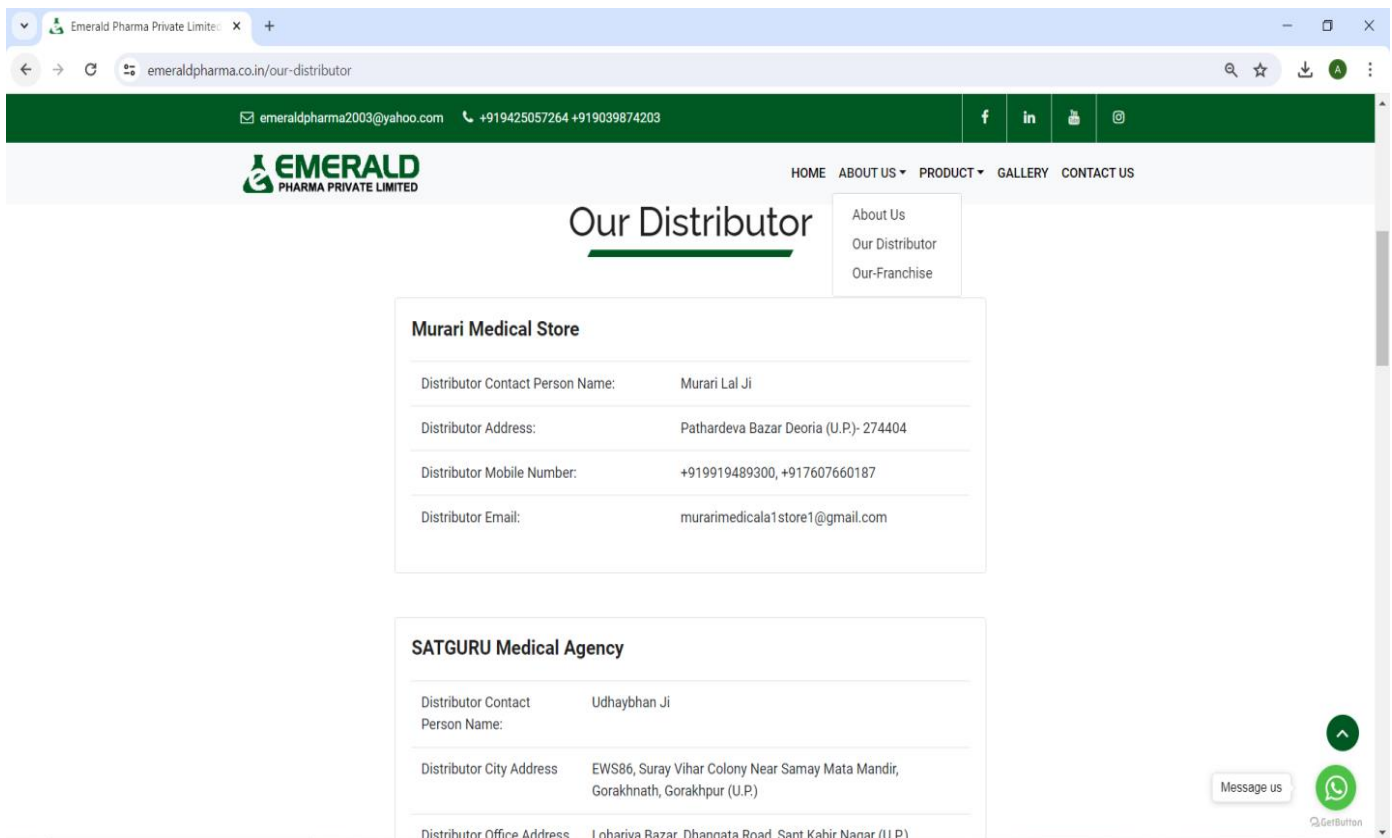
Emerald Pharma Private Limited ×

emeraldpharma.co.in/our-distributor

emeraldpharma2003@yahoo.com +919425057264 +919039874203

f in

EMERALD PHARMA PRIVATE LIMITED

HOME ABOUT US ▾ PRODUCT ▾ GALLERY CONTACT US

About Us
Our Distributor
Our-Franchise

Our Distributor

Murari Medical Store

| | |
|---|---|
| Distributor Contact Person Name: | Murari Lal Ji |
| Distributor Address: | Pathardeva Bazar Deoria (U.P.)- 274404 |
| Distributor Mobile Number: | +919919489300, +917607660187 |
| Distributor Email: | murarimedicala1store1@gmail.com |

SATGURU Medical Agency

| | |
|---|---|
| Distributor Contact Person Name: | Udhaybhan Ji |
| Distributor City Address | EWS86, Suray Vihar Colony Near Samay Mata Mandir, Gorakhnath, Gorakhpur (U.P.) |
| Distributor Office Address | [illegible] |

Message us

GetButton